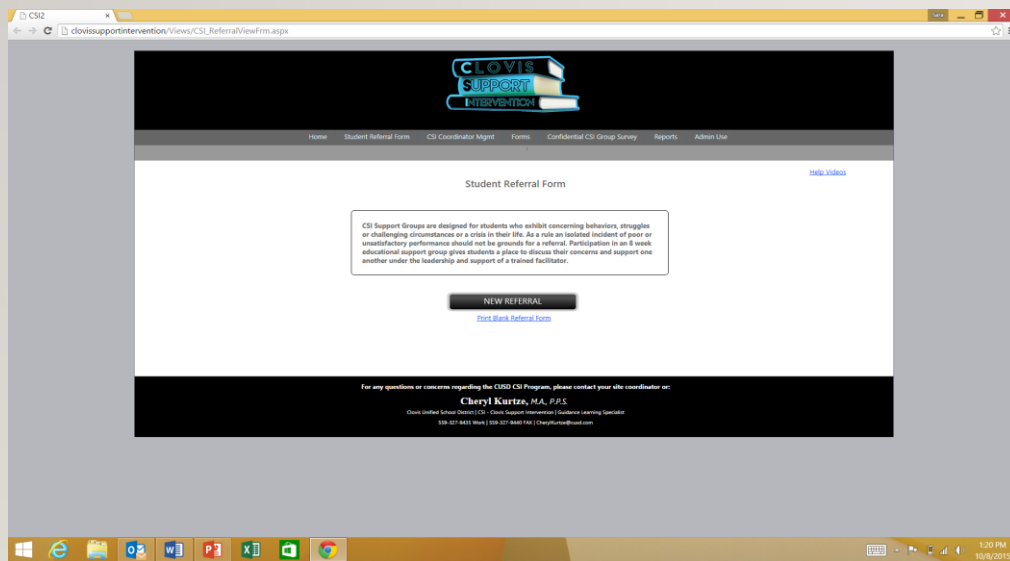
CSI2

Sara

clovissupportintervention/Views/CSI_ReferralViewFrm.aspx

CLOVIS SUPPORT INTERVENTION

Home Student Referral Form CSI Coordinator Mgmt Forms Confidential CSI Group Survey Reports Admin Use

Help Videos

Student Referral Form

CSI Support Groups are designed for students who exhibit concerning behaviors, struggles or challenging circumstances or a crisis in their life. As a rule an isolated incident of poor or unsatisfactory performance should not be grounds for a referral. Participation in an 8 week educational support group gives students a place to discuss their concerns and support one another under the leadership and support of a trained facilitator.

NEW REFERRAL

Print Blank Referral Form

For any questions or concerns regarding the CUSD CSI Program, please contact your site coordinator or:

Cheryl Kurtze, M.A., P.P.S.

Clovis Unified School District | CSI - Clovis Support Intervention | Guidance Learning Specialist

559-327-8435 Work | 559-327-8440 FAX | CherylKurtze@cusd.com

1:20 PM
10/8/2015